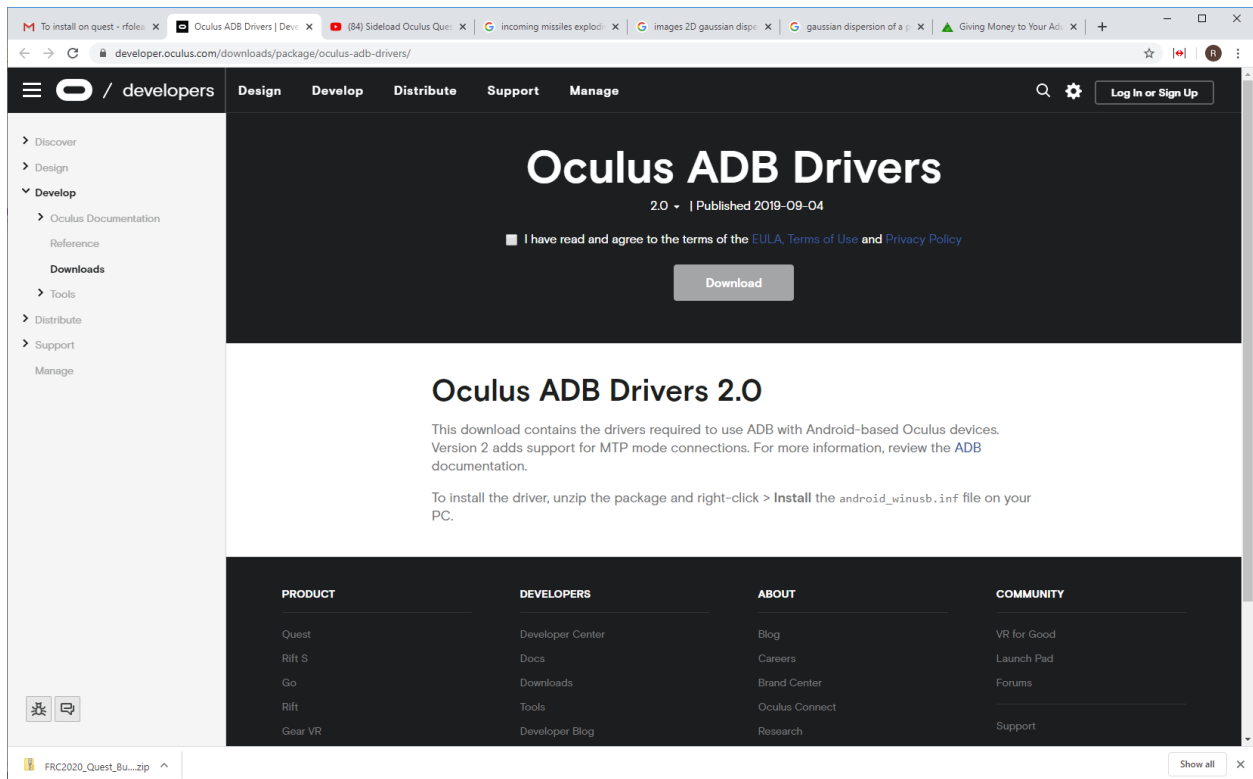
To install on quest - rfolea ×
Oculus ADB Drivers | Deve ×
(84) Sideload Oculus Ques ×
incoming missiles explodi ×
images 2D gaussian dispe ×
gaussian dispersion of a p ×
Giving Money to Your Adu ×
+

developer.oculus.com/downloads/package/oculus-adb-drivers/

/ developers
Design
Develop
Distribute
Support
Manage
Log In or Sign Up

Discover
Design
Develop
Oculus Documentation
Reference
Downloads
Tools
Distribute
Support
Manage

Oculus ADB Drivers

2.0 | Published 2019-09-04

I have read and agree to the terms of the EULA, Terms of Use and Privacy Policy

Download

Oculus ADB Drivers 2.0

This download contains the drivers required to use ADB with Android-based Oculus devices. Version 2 adds support for MTP mode connections. For more information, review the ADB documentation.

To install the driver, unzip the package and right-click > Install the android_winusb.inf file on your PC.

PRODUCT
Quest
Rift S
Go
Rift
Gear VR

DEVELOPERS
Developer Center
Docs
Downloads
Tools
Developer Blog

ABOUT
Blog
Careers
Brand Center
Oculus Connect
Research

COMMUNITY
VR for Good
Launch Pad
Forums
Support

FRC2020_Quest_Bu....zip
Show all